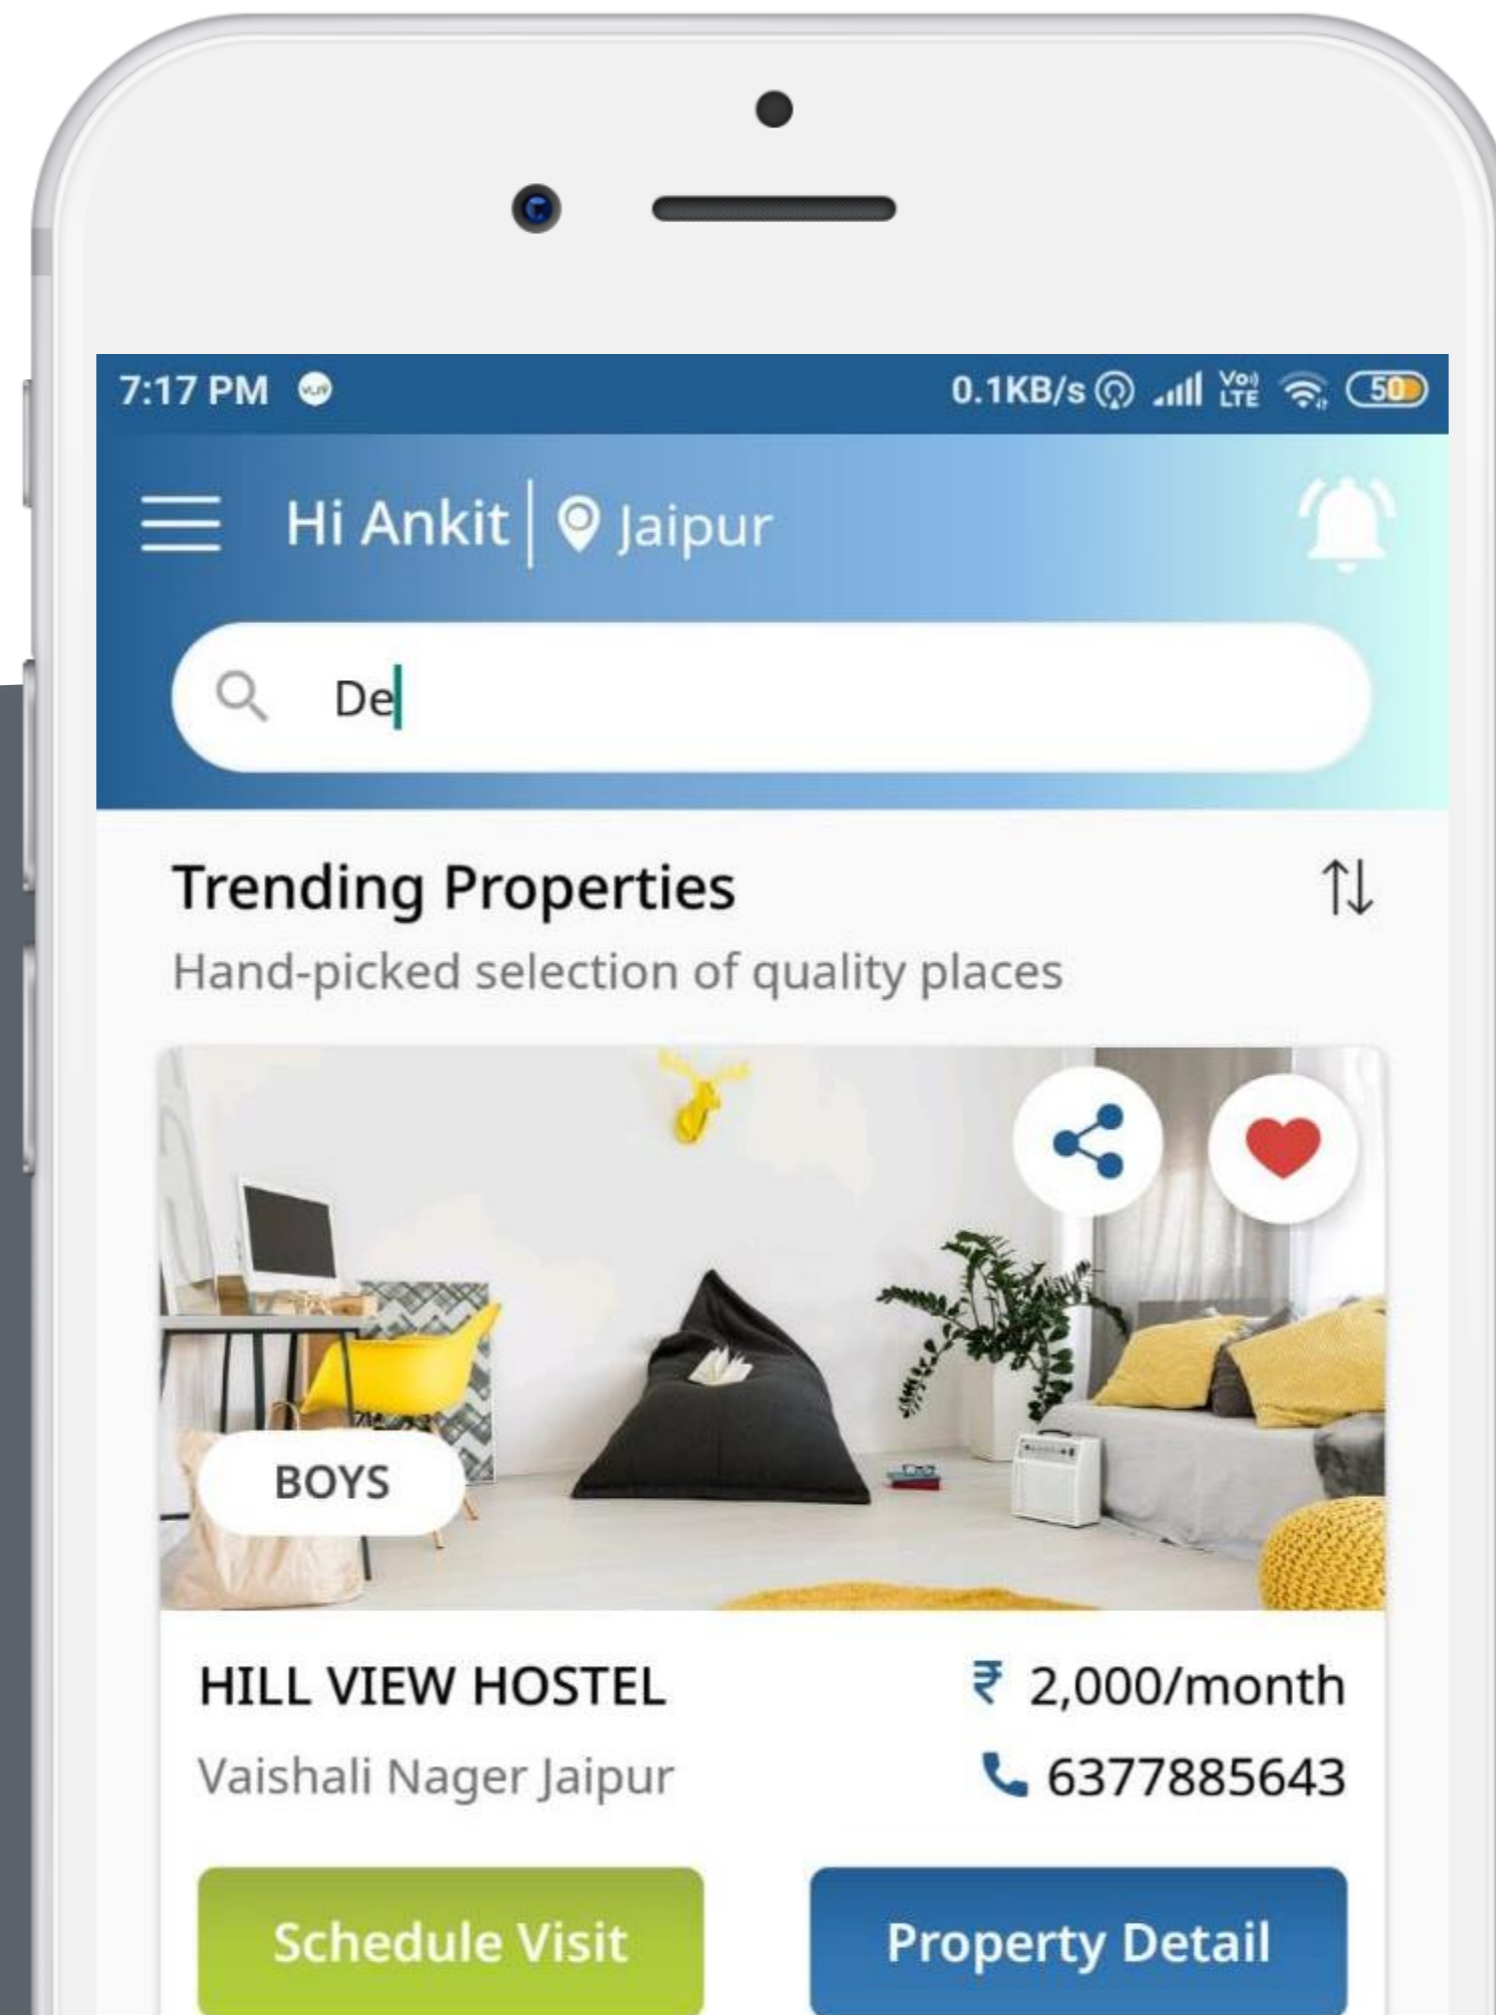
7:17 PM

0.1KB/s Vo LTE 50

Hi Ankit | Jaipur

De

Trending Properties

Hand-picked selection of quality places

BOYS

HILL VIEW HOSTEL

₹ 2,000/month

Vaishali Nager Jaipur

6377885643

Schedule Visit

Property Detail